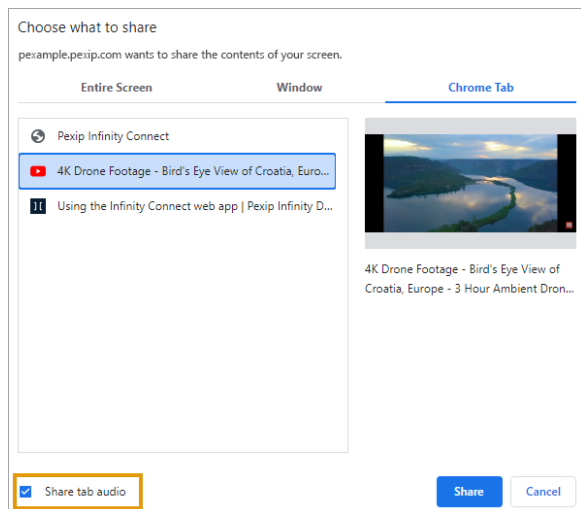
Choose what to share

pexample.pexip.com wants to share the contents of your screen.

Entire Screen

Window

Chrome Tab

Pexip Infinity Connect

4K Drone Footage - Bird's Eye View of Croatia, Euro...

Using the Infinity Connect web app | Pexip Infinity D...

4K Drone Footage - Bird's Eye View of Croatia, Europe - 3 Hour Ambient Dron...

Share tab audio

Share

Cancel